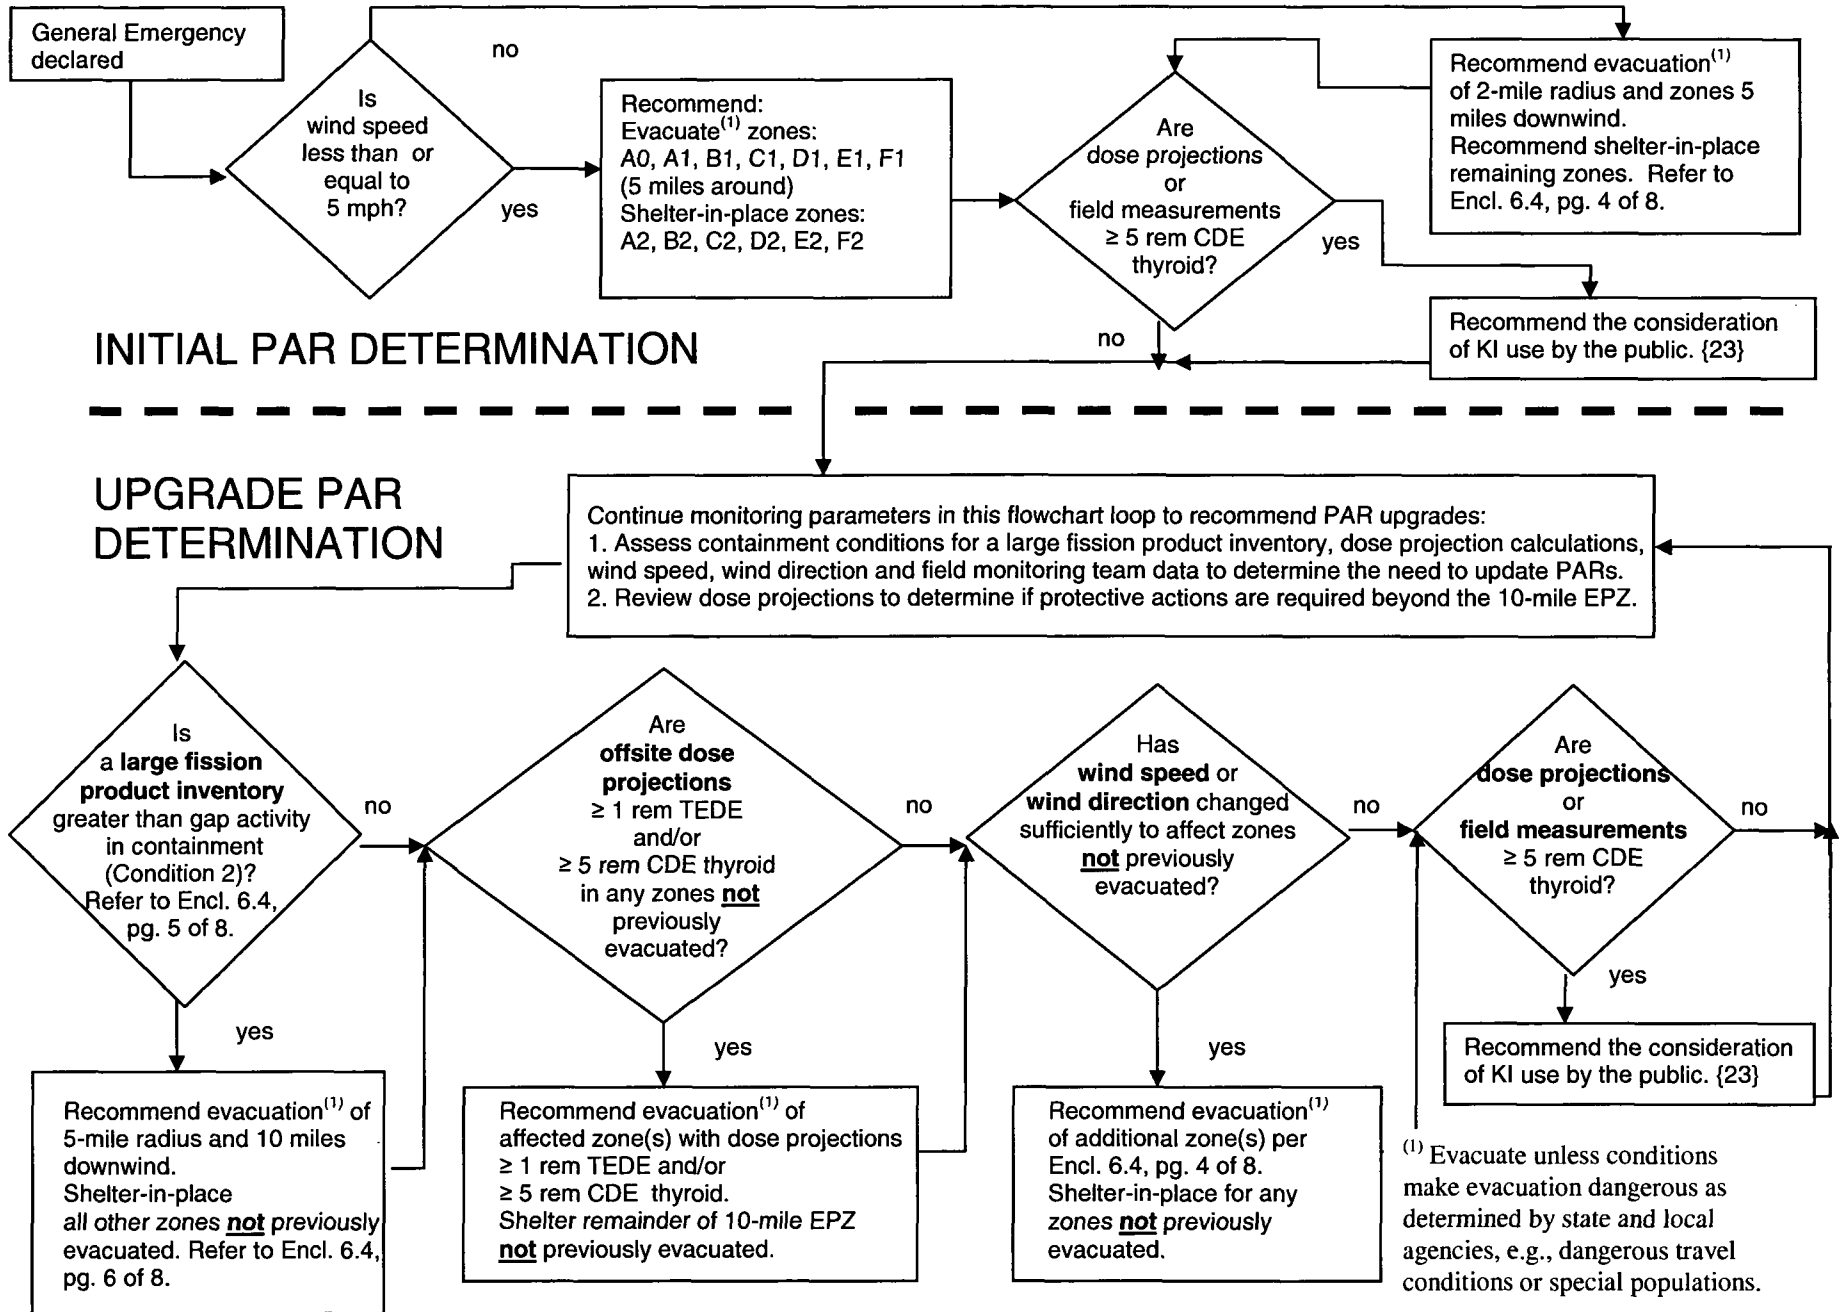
General Emergency declared

Is wind speed less than or equal to 5 mph?

no

yes

Recommend:
Evacuate$^{(1)}$ zones:
A0, A1, B1, C1, D1, E1, F1
(5 miles around)
Shelter-in-place zones:
A2, B2, C2, D2, E2, F2

Are dose projections or field measurements ≥ 5 rem CDE thyroid?

yes

no

Recommend evacuation$^{(1)}$ of 2-mile radius and zones 5 miles downwind.
Recommend shelter-in-place remaining zones. Refer to Encl. 6.4, pg. 4 of 8.

Recommend the consideration of KI use by the public. {23}

INITIAL PAR DETERMINATION

UPGRADE PAR DETERMINATION

Continue monitoring parameters in this flowchart loop to recommend PAR upgrades:
1. Assess containment conditions for a large fission product inventory, dose projection calculations, wind speed, wind direction and field monitoring team data to determine the need to update PARs.
2. Review dose projections to determine if protective actions are required beyond the 10-mile EPZ.

Is a **large fission product inventory** greater than gap activity in containment (Condition 2)? Refer to Encl. 6.4, pg. 5 of 8.

no

yes

Recommend evacuation$^{(1)}$ of 5-mile radius and 10 miles downwind.
Shelter-in-place *all other zones* ***not*** *previously* evacuated. Refer to Encl. 6.4, pg. 6 of 8.

Are **offsite dose projections** ≥ 1 rem TEDE and/or ≥ 5 rem CDE thyroid in any zones **not** previously evacuated?

no

yes

Recommend evacuation$^{(1)}$ of affected zone(s) with dose projections ≥ 1 rem TEDE and/or ≥ 5 rem CDE thyroid.
*Shelter remainder of 10-mile EPZ* **not** previously evacuated.

Has **wind speed** or **wind direction** changed sufficiently to affect zones **not** previously evacuated?

no

yes

Recommend evacuation$^{(1)}$ of additional zone(s) per Encl. 6.4, pg. 4 of 8.
Shelter-in-place for any *zones* ***not*** *previously* evacuated.

Are **dose projections** or **field measurements** ≥ 5 rem CDE thyroid?

no

yes

Recommend the consideration of KI use by the public. {23}

$^{(1)}$ Evacuate unless conditions make evacuation dangerous as determined by state and local agencies, e.g., dangerous travel conditions or special populations.